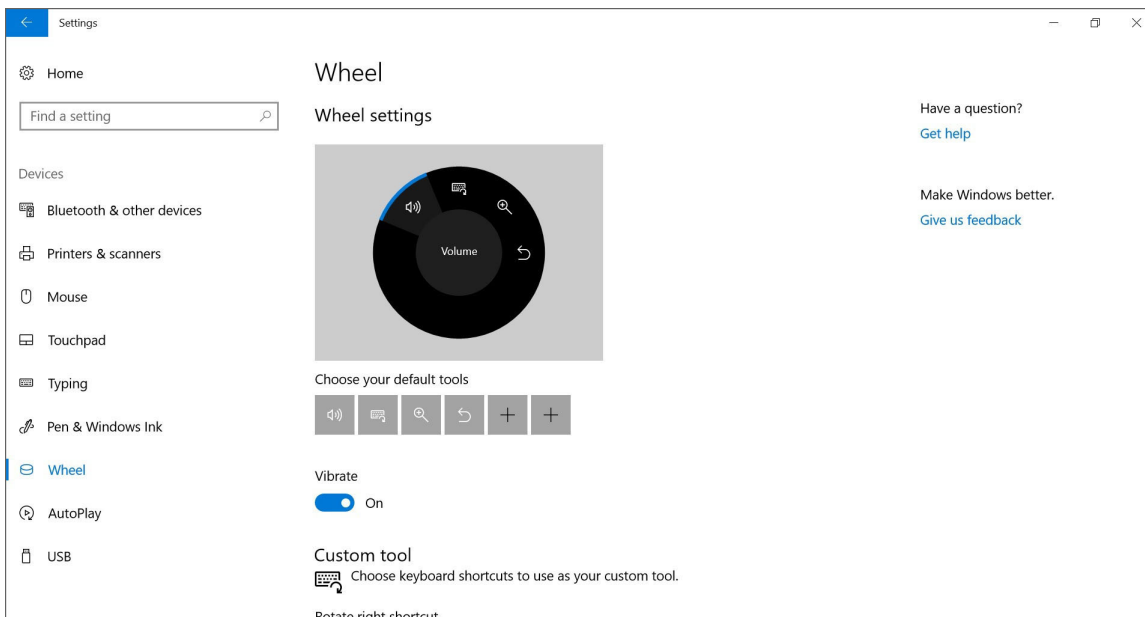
Settings

Home

Find a setting

Devices

Bluetooth & other devices

Printers & scanners

Mouse

Touchpad

Typing

Pen & Windows Ink

Wheel

AutoPlay

USB

Wheel

Wheel settings

Volume

Choose your default tools

+

+

Vibrate

On

Custom tool

Choose keyboard shortcuts to use as your custom tool.

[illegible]

Have a question?

Get help

Make Windows better.

Give us feedback